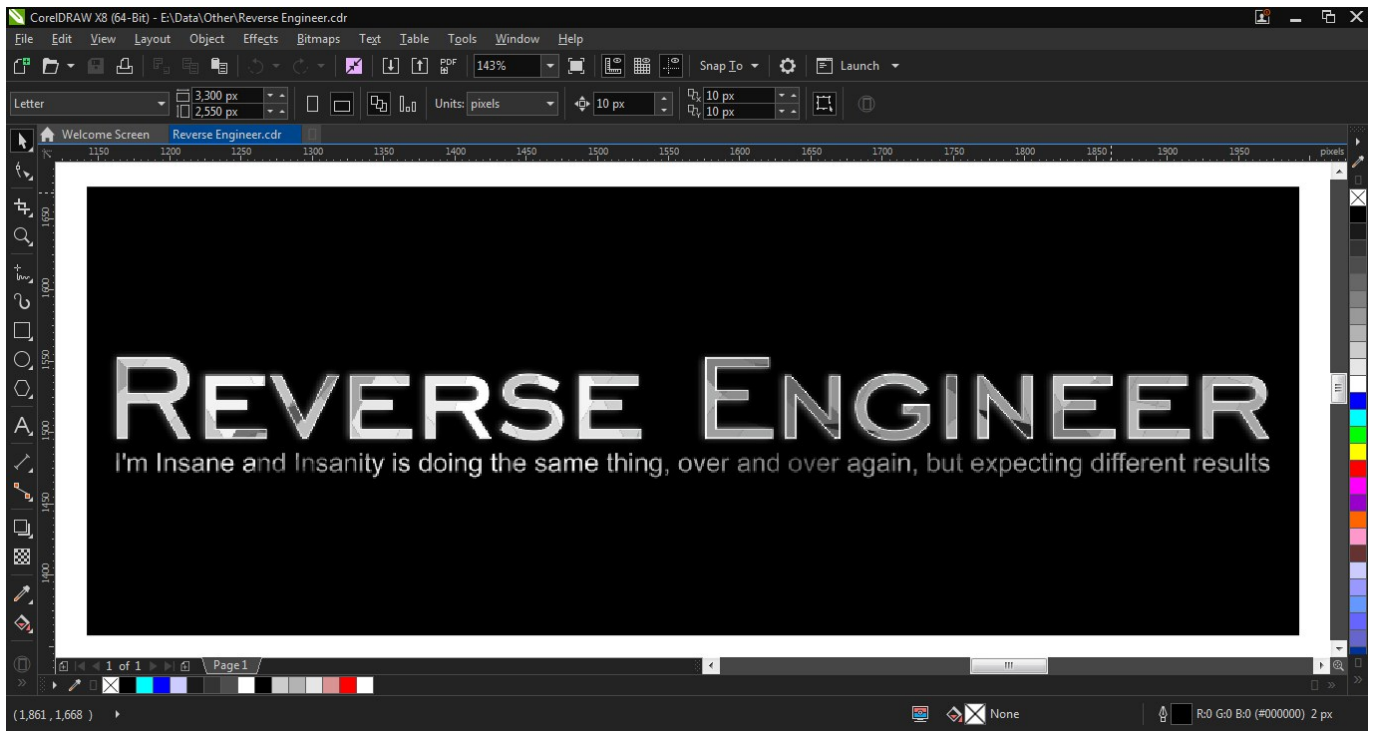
CorelDRAW X8 (64-Bit) - E:\Data\Other\Reverse Engineer.cdr

File Edit View Layout Object Effects Bitmaps Text Table Tools Window Help

143% Snap To Launch

Letter 3,300 px 2,550 px Units: pixels 10 px 10 px 10 px

Welcome Screen Reverse Engineer.cdr

1150 1200 1250 1300 1350 1400 1450 1500 1550 1600 1650 1700 1750 1800 1850 1900 1950 pixels

1650 1600 1550 1500 1450 1400

REVERSE ENGINEER

I'm Insane and Insanity is doing the same thing, over and over again, but expecting different results

1 of 1 Page 1

(1,861 , 1,668 ) None R:0 G:0 B:0 (#000000) 2 px